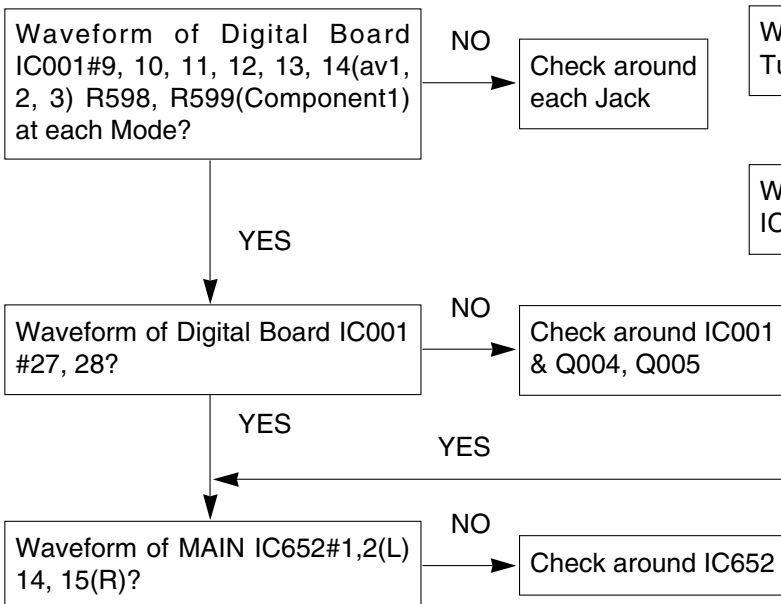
Waveform of Digital Board IC001#9, 10, 11, 12, 13, 14(av1, 2, 3) R598, R599(Component1) at each Mode?

NO

Check around each Jack

W
Tu

W
IC

YES

Waveform of Digital Board IC001 #27, 28?

NO

Check around IC001 & Q004, Q005

YES

YES

Waveform of MAIN IC652#1,2(L) 14, 15(R)?

NO

Check around IC652